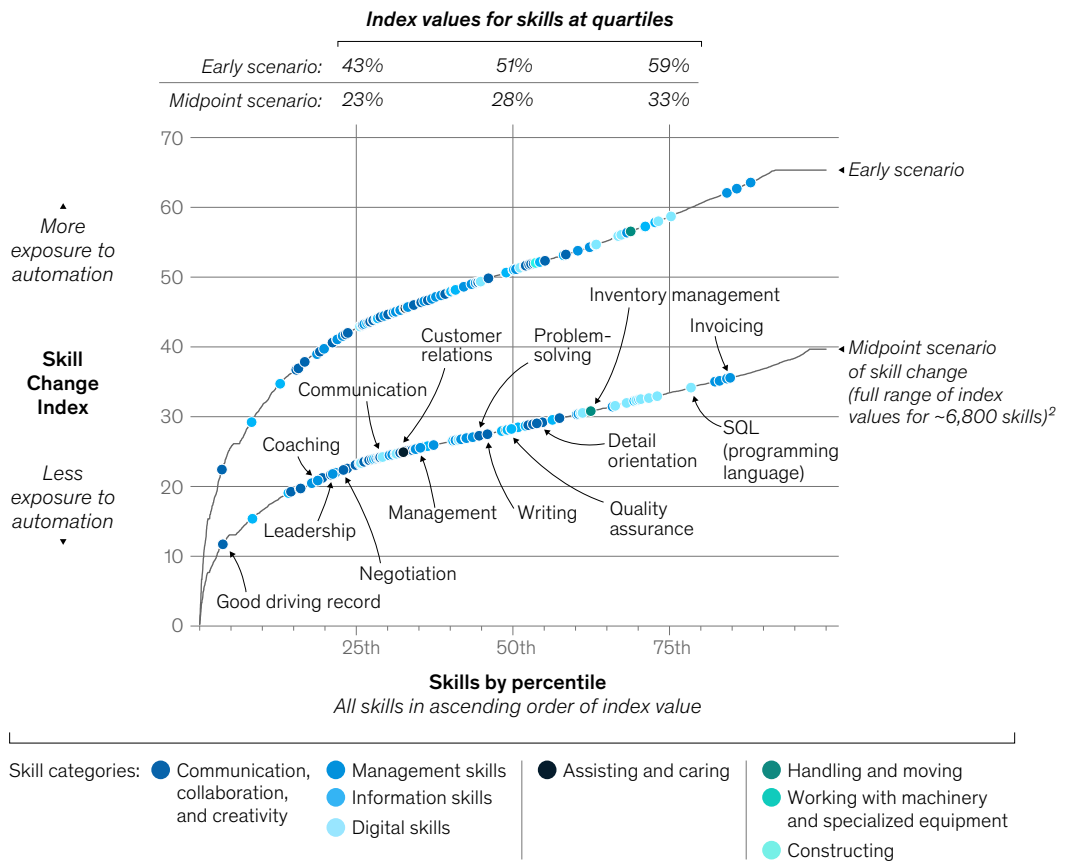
Index values for skills at quartiles

| | | | |
|---|---|---|---|
| Early scenario: | 43% | 51% | 59% |
| Midpoint scenario: | 23% | 28% | 33% |

70
60
50
40
30
20
10
0

More exposure to automation

Skill Change Index

Less exposure to automation

Early scenario

Midpoint scenario of skill change (full range of index values for ~6,800 skills)$^2$

Inventory management

Invoicing

Customer relations

Problem-solving

Communication

Coaching

Detail orientation

SQL (programming language)

Management

Writing

Quality assurance

Leadership

Negotiation

Good driving record

25th
50th
75th

Skills by percentile
All skills in ascending order of index value

Skill categories: Communication, collaboration, and creativity
Management skills
Information skills
Digital skills
Assisting and caring
Handling and moving
Working with machinery and specialized equipment
Constructing